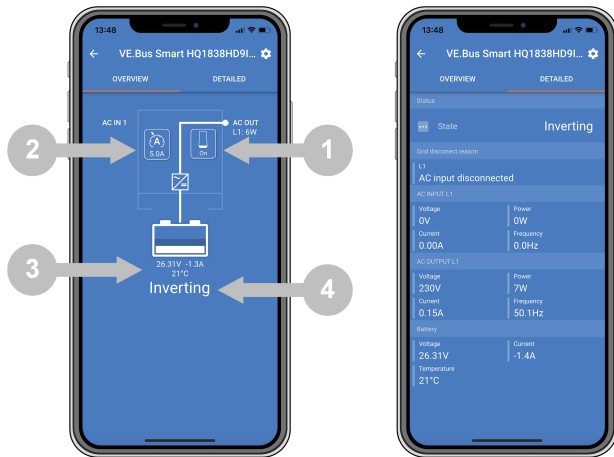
13:48

VE.Bus Smart HQ1838HD9I...

OVERVIEW

DETAILED

AC IN 1

5.0A

On

AC OUT
L1: 6W

2

1

3

4

26.31V -1.3A
21°C

Inverting

13:48

VE.Bus Smart HQ1838HD9I...

OVERVIEW

DETAILED

Status

State

Inverting

Grid disconnect reason

L1
AC input disconnected

AC INPUT L1

Voltage
0V

Power
0W

Current
0.00A

Frequency
0.0Hz

AC OUTPUT L1

Voltage
230V

Power
7W

Current
0.15A

Frequency
50.1Hz

Battery

Voltage
26.31V

Current
-1.4A

Temperature
21°C